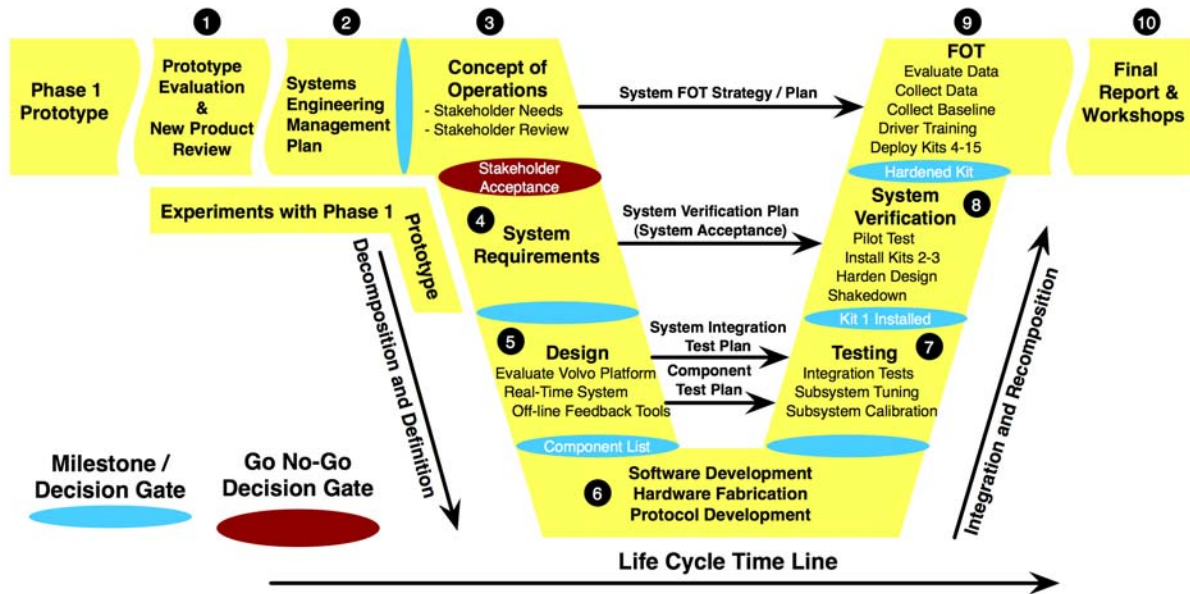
1 2 3 9 10

Phase 1 Prototype

Prototype Evaluation & New Product Review

Systems Engineering Management Plan

Concept of Operations
- Stakeholder Needs
- Stakeholder Review

System FOT Strategy / Plan

FOT
Evaluate Data
Collect Data
Collect Baseline
Driver Training
Deploy Kits 4-15

Final Report & Workshops

Stakeholder Acceptance

Hardened Kit

Experiments with Phase 1 Prototype

4 System Requirements

System Verification Plan (System Acceptance)

System Verification 8
Pilot Test
Install Kits 2-3
Harden Design
Shakedown

Kit 1 Installed

Decomposition and Definition

5 Design
Evaluate Volvo Platform
Real-Time System
Off-line Feedback Tools

System Integration Test Plan

Component Test Plan

Testing 7
Integration Tests
Subsystem Tuning
Subsystem Calibration

Integration and Recomposition

Component List

Milestone / Decision Gate

Go No-Go Decision Gate

6 Software Development
Hardware Fabrication
Protocol Development

Life Cycle Time Line